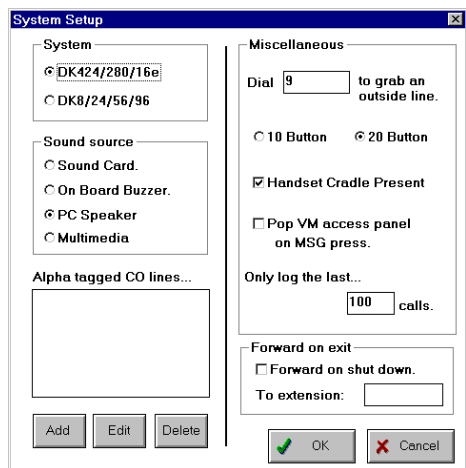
System Setup

System
DK424/280/16e
DK8/24/56/96

Sound source
Sound Card.
On Board Buzzer.
PC Speaker
Multimedia

Alpha tagged CO lines...

Add
Edit
Delete

Miscellaneous

Dial 9 to grab an outside line.

10 Button
20 Button

Handset Cradle Present

Pop VM access panel on MSG press.

Only log the last...
100 calls.

Forward on exit
Forward on shut down.
To extension:

OK
Cancel